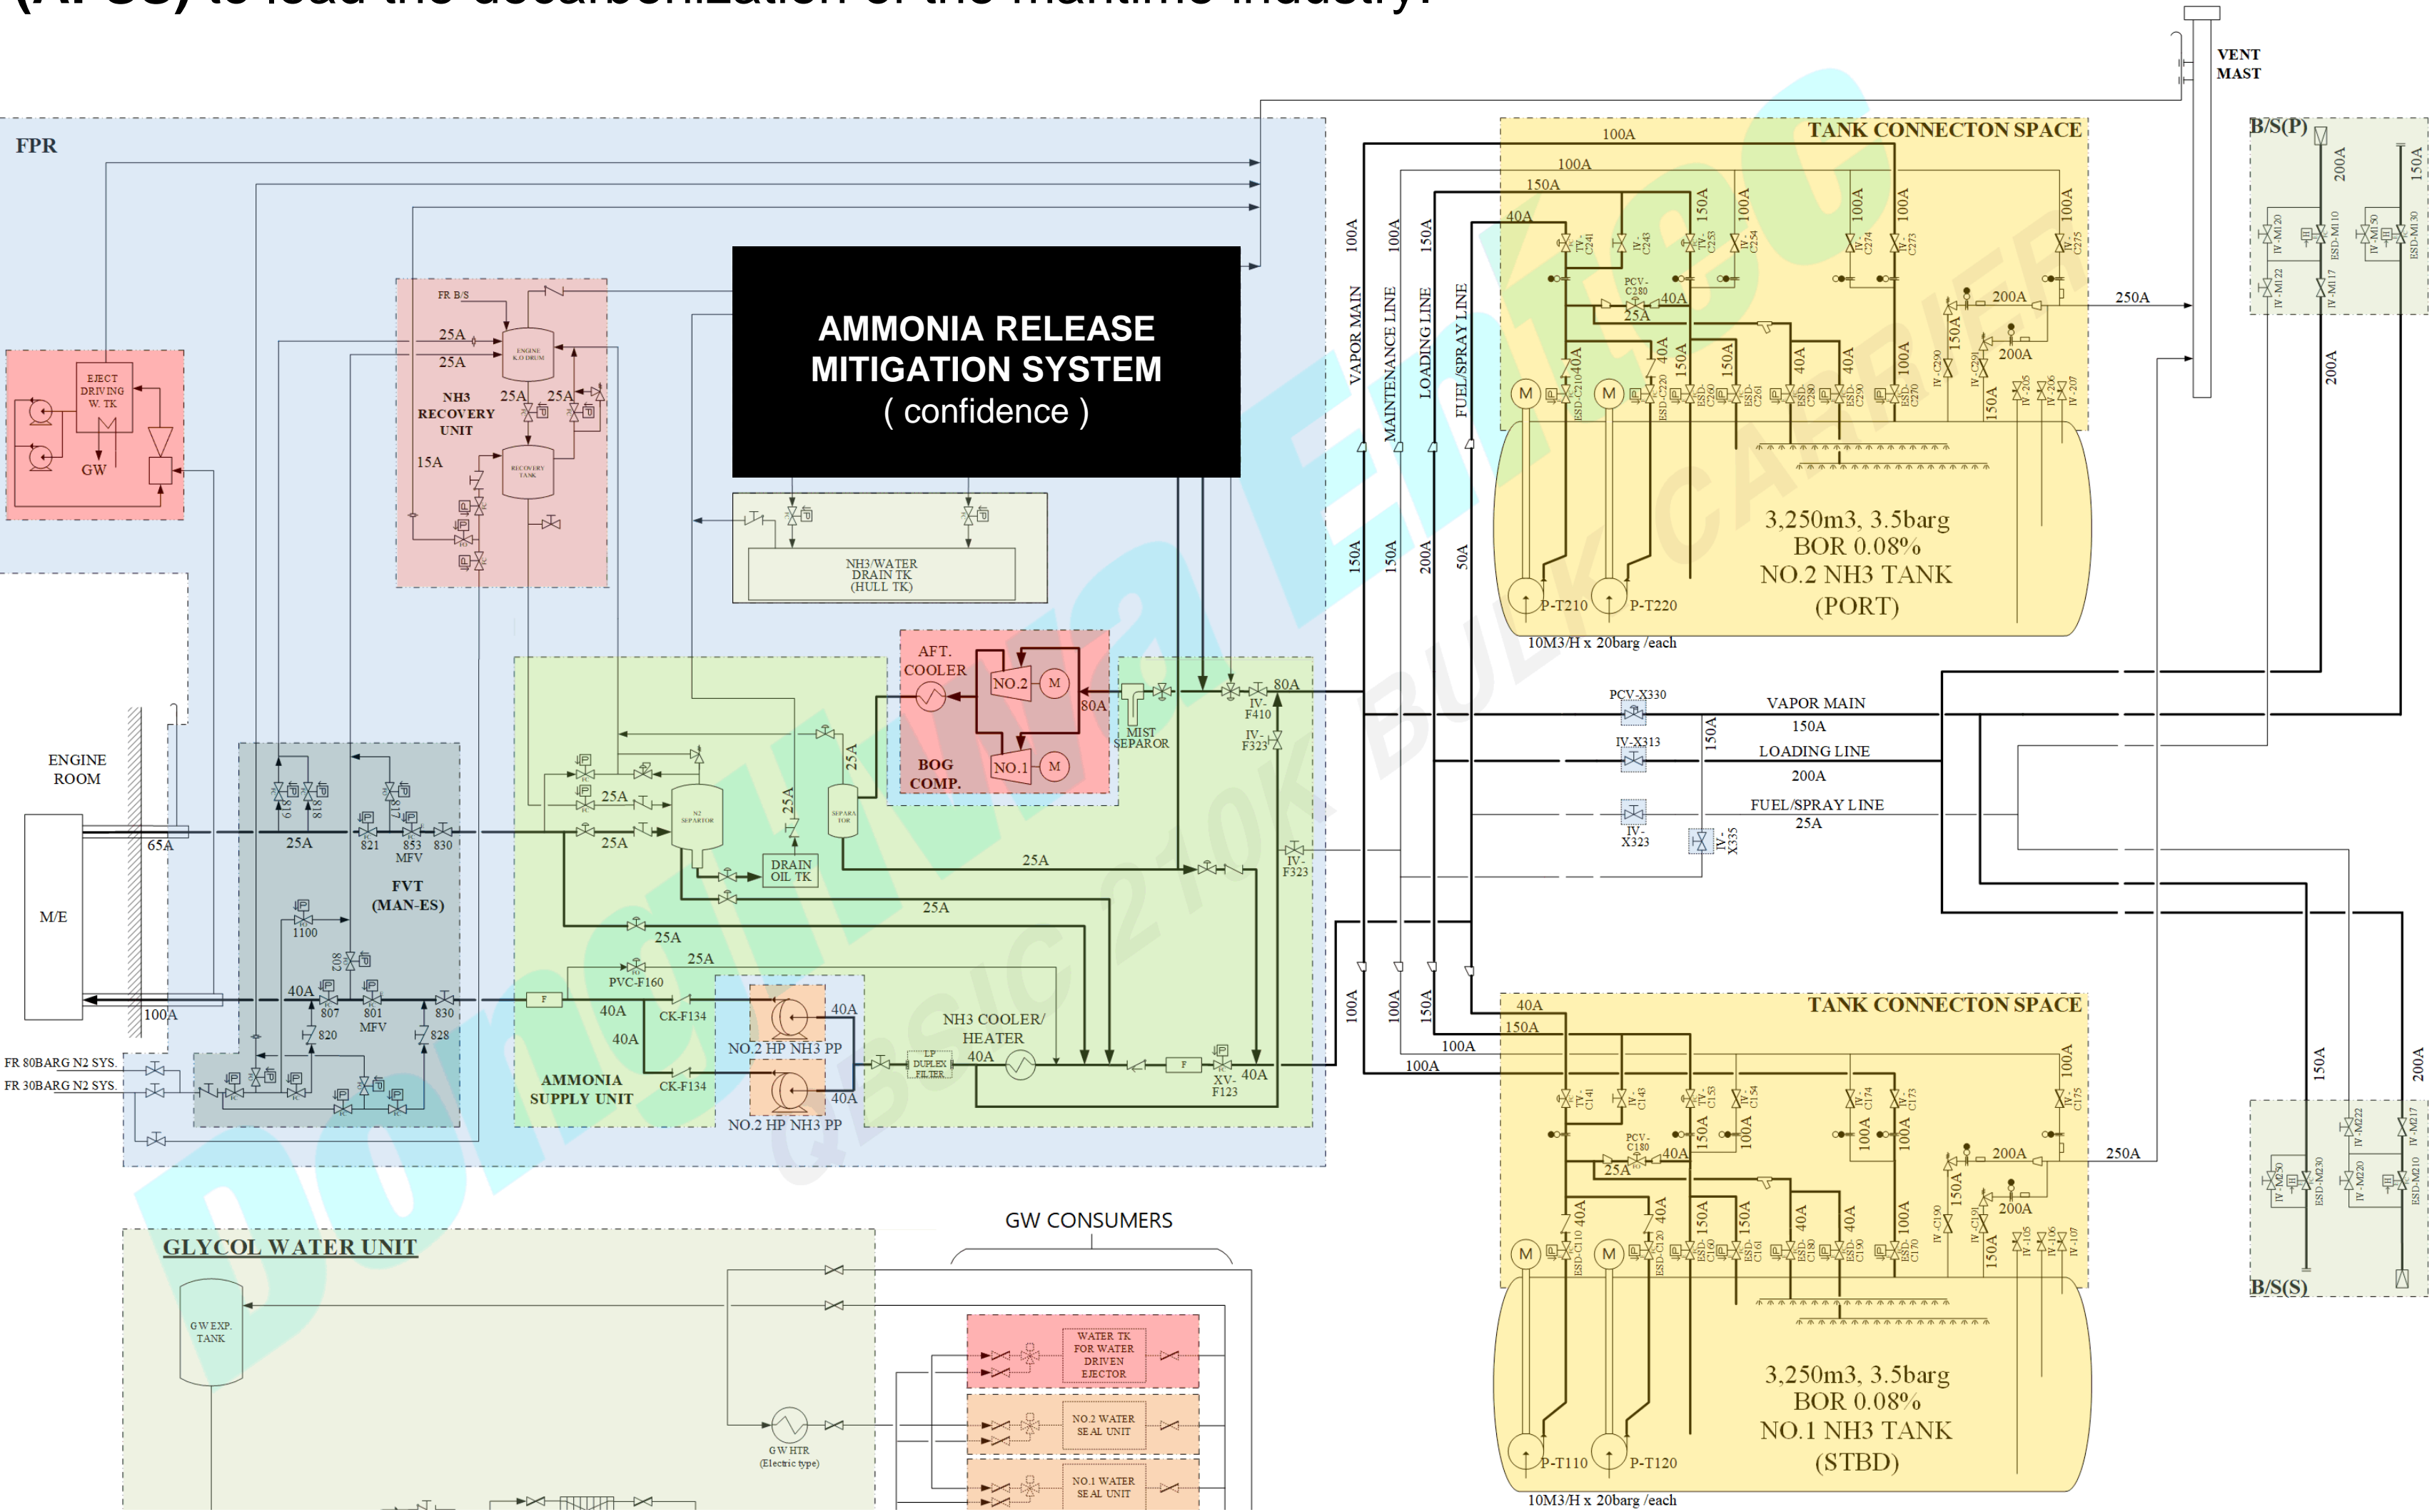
VENT MAST

FPR

TANK CONNECTON SPACE

B/S(P)

AMMONIA RELEASE MITIGATION SYSTEM
( confidence )

EJECT DRIVING W. TK

GW

FR B/S

25A
25A

NH3 RECOVERY UNIT

ENGINE K.O DRUM

RECOVERY TANK

25A
25A

15A

NH3/WATER DRAIN TK (HULL TK)

VAPOR MAIN
MAINTENANCE LINE
LOADING LINE
FUEL/SPRAY LINE

100A
100A
150A
40A

3,250m3, 3.5barg
BOR 0.08%
NO.2 NH3 TANK
(PORT)

P-T210
P-T220

10M3/H x 20barg /each

250A

AFT. COOLER

NO.2
NO.1

BOG COMP.

80A

MIST SEPAROR

IV-F410
IV-F323
80A

PCV-X330
VAPOR MAIN
150A
IV-X313
LOADING LINE
200A
FUEL/SPRAY LINE
25A
IV-X323
IV-X335

ENGINE ROOM

M/E

65A

25A

821
853 MFV
830

FVT (MAN-ES)

1100

40A
807
801 MFV
830

100A

820
828

FR 80BARG N2 SYS.
FR 30BARG N2 SYS.

25A
25A

N2 SEPARATOR

DRAIN OIL TK

25A
25A

SEPARATOR

25A
25A
25A

PVC-F160

40A
40A

CK-F134
CK-F134

NO.2 HP NH3 PP
NO.2 HP NH3 PP

40A
40A

AMMONIA SUPPLY UNIT

LP DUPLEX FILTER

NH3 COOLER/ HEATER

40A

XV-F123

40A

IV-F323

TANK CONNECTON SPACE

40A
150A
100A
100A

3,250m3, 3.5barg
BOR 0.08%
NO.1 NH3 TANK
(STBD)

P-T110
P-T120

10M3/H x 20barg /each

250A

B/S(S)

GLYCOL WATER UNIT

GW CONSUMERS

GW EXP. TANK

GW HTR (Electric type)

WATER TK FOR WATER DRIVEN EJECTOR

NO.2 WATER SEAL UNIT

NO.1 WATER SEAL UNIT